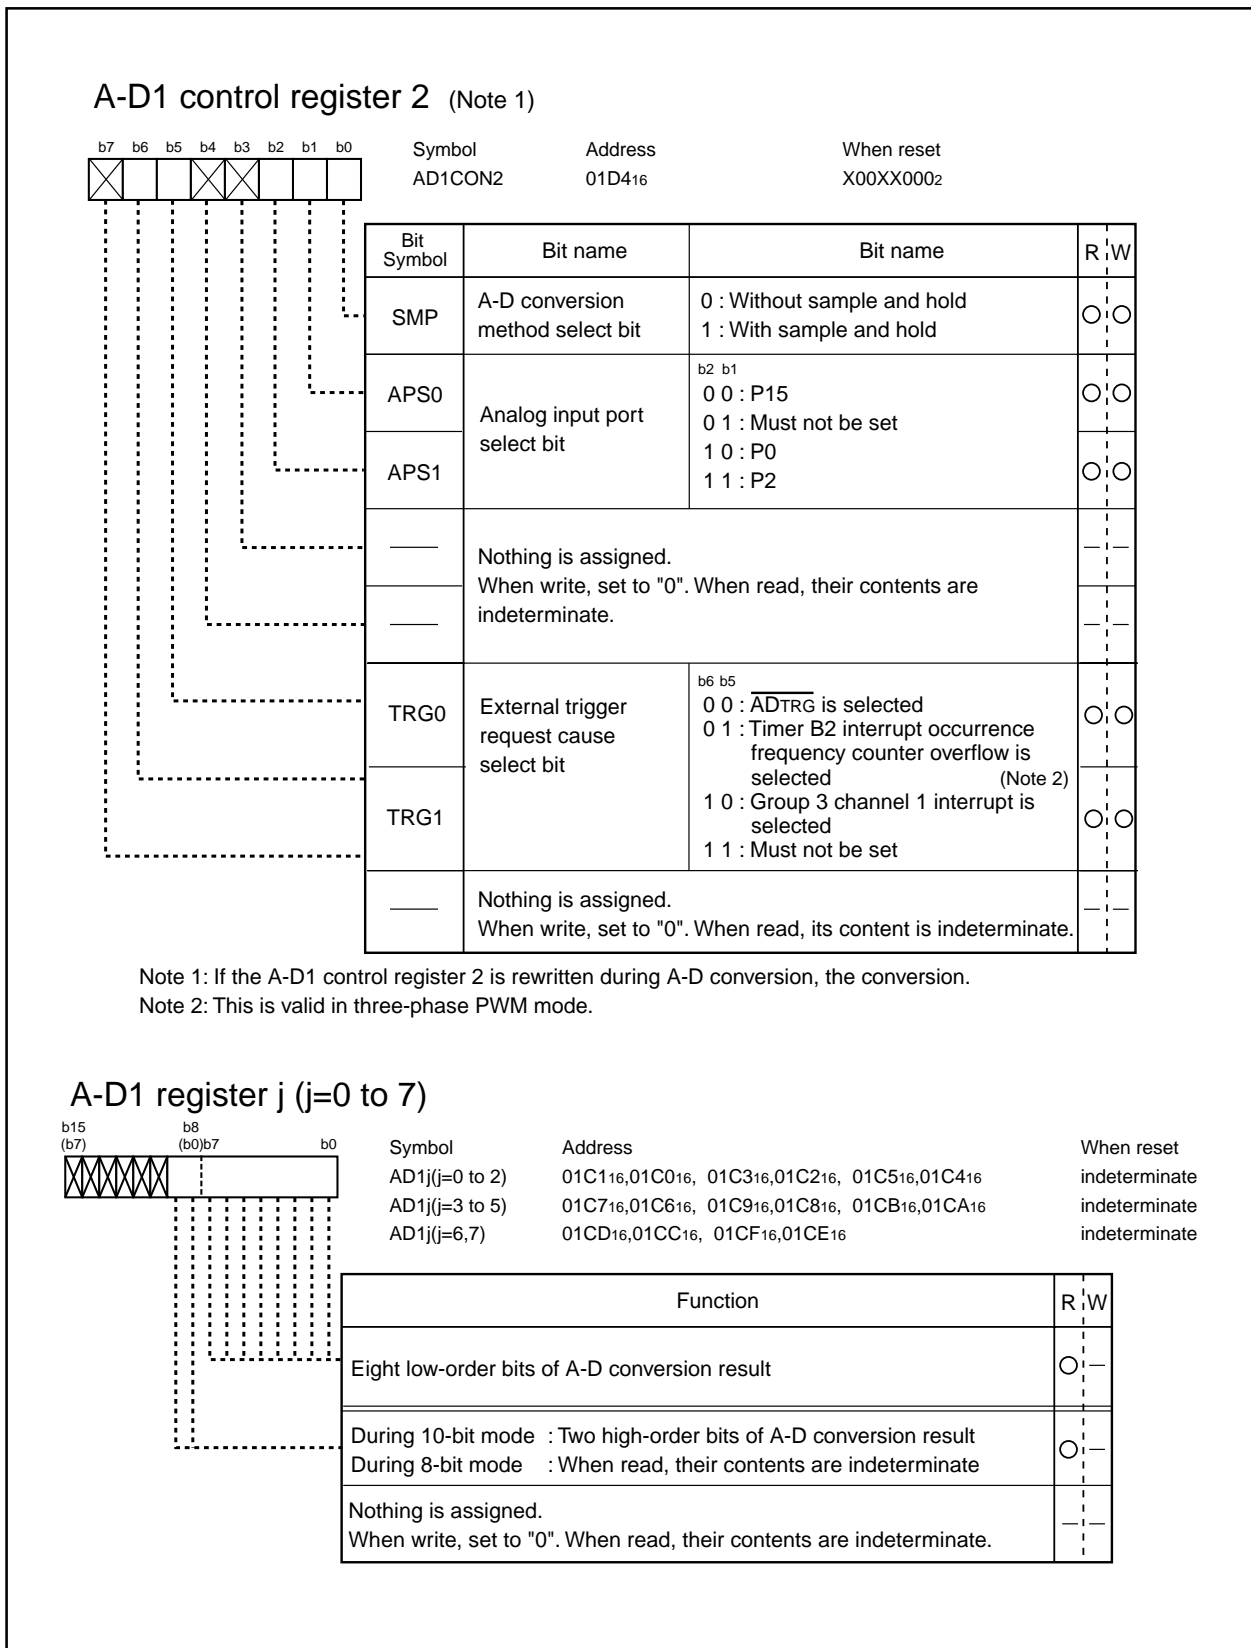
A-D1 control register 2 (Note 1)

b7 b6 b5 b4 b3 b2 b1 b0

| Symbol | Address | When reset |
|---|---|---|
| AD1CON2 | $01D4_{16}$ | $X00XX000_2$ |

| Bit Symbol | Bit name | Bit name | R | W |
|---|---|---|---|---|
| SMP | A-D conversion method select bit | 0 : Without sample and hold<br>1 : With sample and hold | ○ | ○ |
| APS0 | Analog input port select bit | b2 b1<br>0 0 : P15<br>0 1 : Must not be set<br>1 0 : P0<br>1 1 : P2 | ○ | ○ |
| APS1 | | | ○ | ○ |
| — | Nothing is assigned. When write, set to "0". When read, their contents are indeterminate. | | — | — |
| — | | | — | — |
| TRG0 | External trigger request cause select bit | b6 b5<br>0 0 : $\overline{ADTRG}$ is selected<br>0 1 : Timer B2 interrupt occurrence frequency counter overflow is selected (Note 2)<br>1 0 : Group 3 channel 1 interrupt is selected<br>1 1 : Must not be set | ○ | ○ |
| TRG1 | | | ○ | ○ |
| — | Nothing is assigned. When write, set to "0". When read, its content is indeterminate. | | — | — |

Note 1: If the A-D1 control register 2 is rewritten during A-D conversion, the conversion.
Note 2: This is valid in three-phase PWM mode.

A-D1 register j (j=0 to 7)

b15 (b7) b8 (b0)b7 b0

| Symbol | Address | When reset |
|---|---|---|
| AD1j(j=0 to 2) | $01C1_{16}$,$01C0_{16}$, $01C3_{16}$,$01C2_{16}$, $01C5_{16}$,$01C4_{16}$ | indeterminate |
| AD1j(j=3 to 5) | $01C7_{16}$,$01C6_{16}$, $01C9_{16}$,$01C8_{16}$, $01CB_{16}$,$01CA_{16}$ | indeterminate |
| AD1j(j=6,7) | $01CD_{16}$,$01CC_{16}$, $01CF_{16}$,$01CE_{16}$ | indeterminate |

| Function | R | W |
|---|---|---|
| Eight low-order bits of A-D conversion result | ○ | — |
| During 10-bit mode : Two high-order bits of A-D conversion result<br>During 8-bit mode : When read, their contents are indeterminate | ○ | — |
| Nothing is assigned. When write, set to "0". When read, their contents are indeterminate. | — | — |